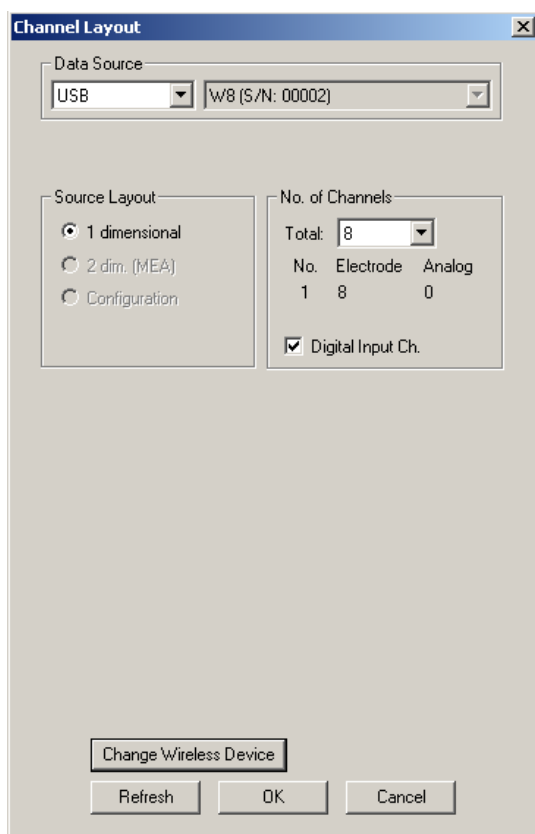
Channel Layout

Data Source
USB
W8 (S/N: 00002)

Source Layout
1 dimensional
2 dim. (MEA)
Configuration

No. of Channels
Total: 8

| No. | Electrode | Analog |
|---|---|---|
| 1 | 8 | 0 |

Digital Input Ch.

Change Wireless Device

Refresh
OK
Cancel